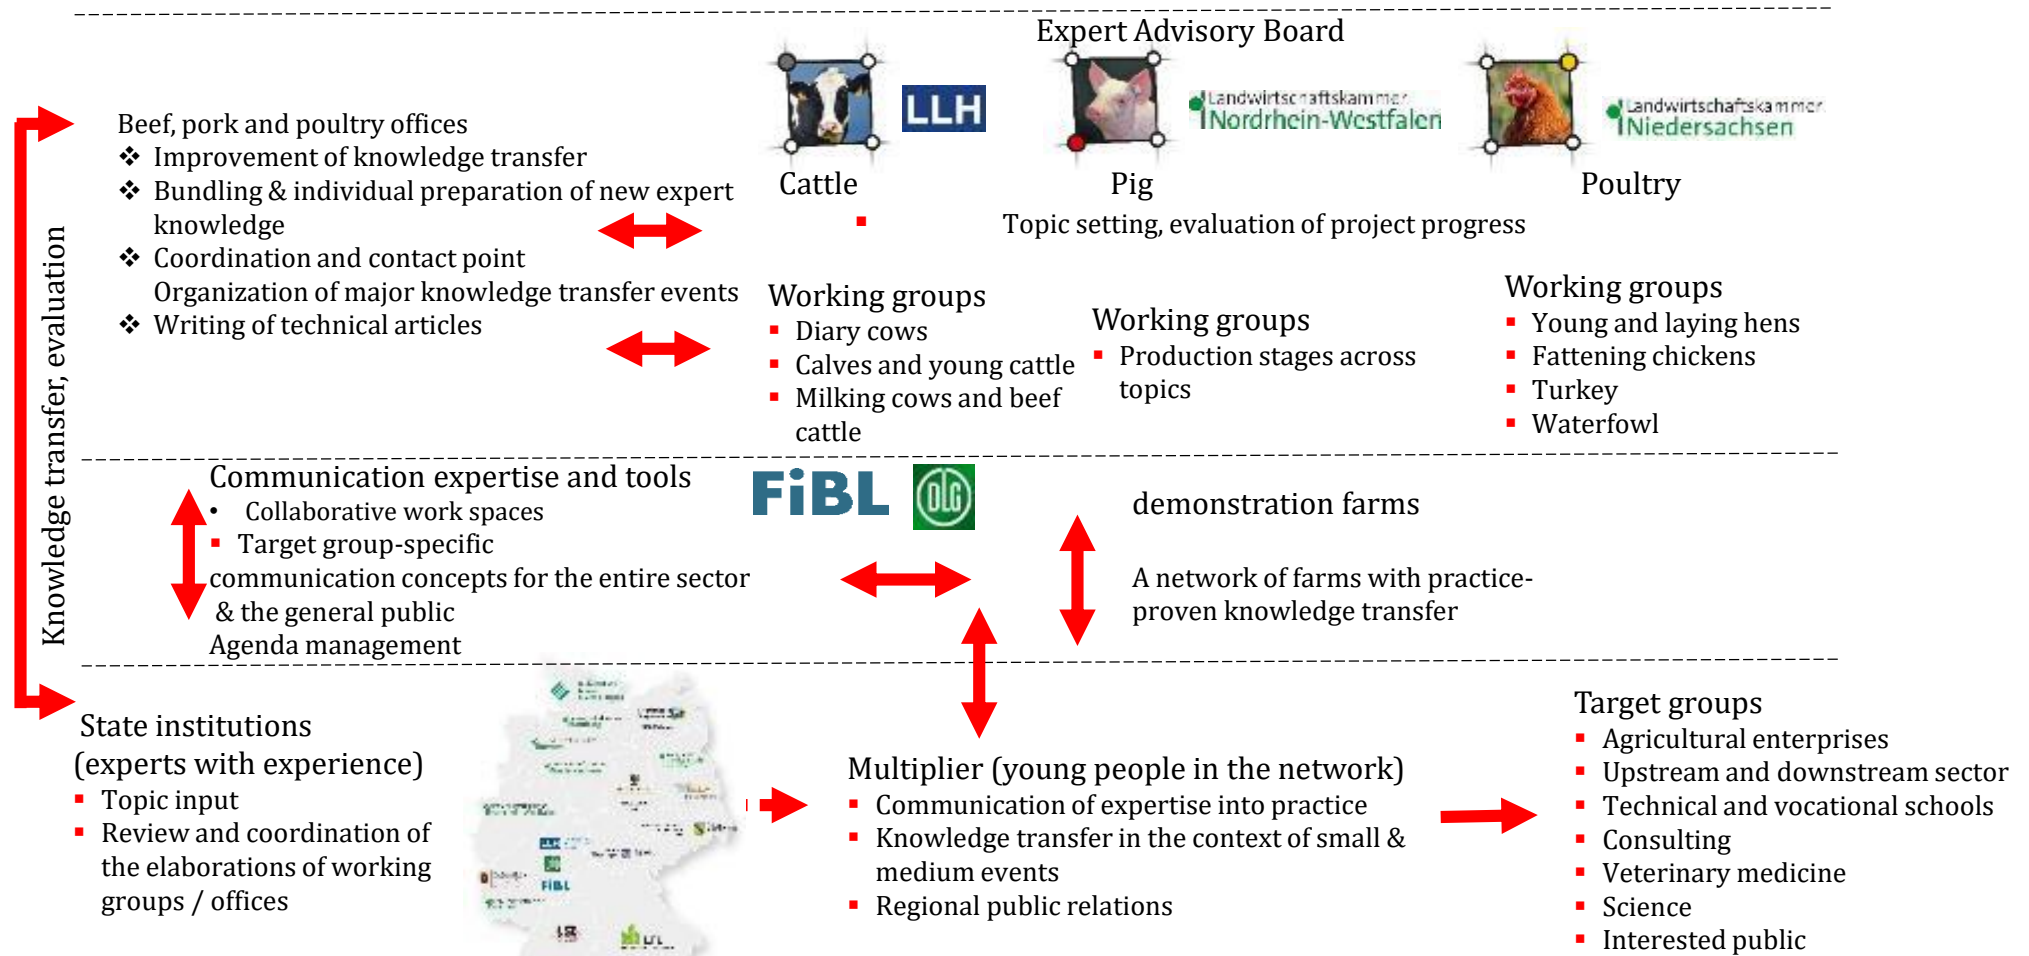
Expert Advisory Board

Knowledge transfer, evaluation

Beef, pork and poultry offices
❖ Improvement of knowledge transfer
❖ Bundling & individual preparation of new expert knowledge
❖ Coordination and contact point
Organization of major knowledge transfer events
❖ Writing of technical articles

LLH
Cattle

Landwirtschaftskammer Nordrhein-Westfalen
Pig

Landwirtschaftskammer Niedersachsen
Poultry

Topic setting, evaluation of project progress

Working groups
▪ Diary cows
▪ Calves and young cattle
▪ Milking cows and beef cattle

Working groups
▪ Production stages across topics

Working groups
▪ Young and laying hens
▪ Fattening chickens
▪ Turkey
▪ Waterfowl

Communication expertise and tools
• Collaborative work spaces
▪ Target group-specific communication concepts for the entire sector & the general public
Agenda management

FiBL

demonstration farms

A network of farms with practice-proven knowledge transfer

State institutions (experts with experience)
▪ Topic input
▪ Review and coordination of the elaborations of working groups / offices

Multiplier (young people in the network)
▪ Communication of expertise into practice
▪ Knowledge transfer in the context of small & medium events
▪ Regional public relations

Target groups
▪ Agricultural enterprises
▪ Upstream and downstream sector
▪ Technical and vocational schools
▪ Consulting
▪ Veterinary medicine
▪ Science
▪ Interested public